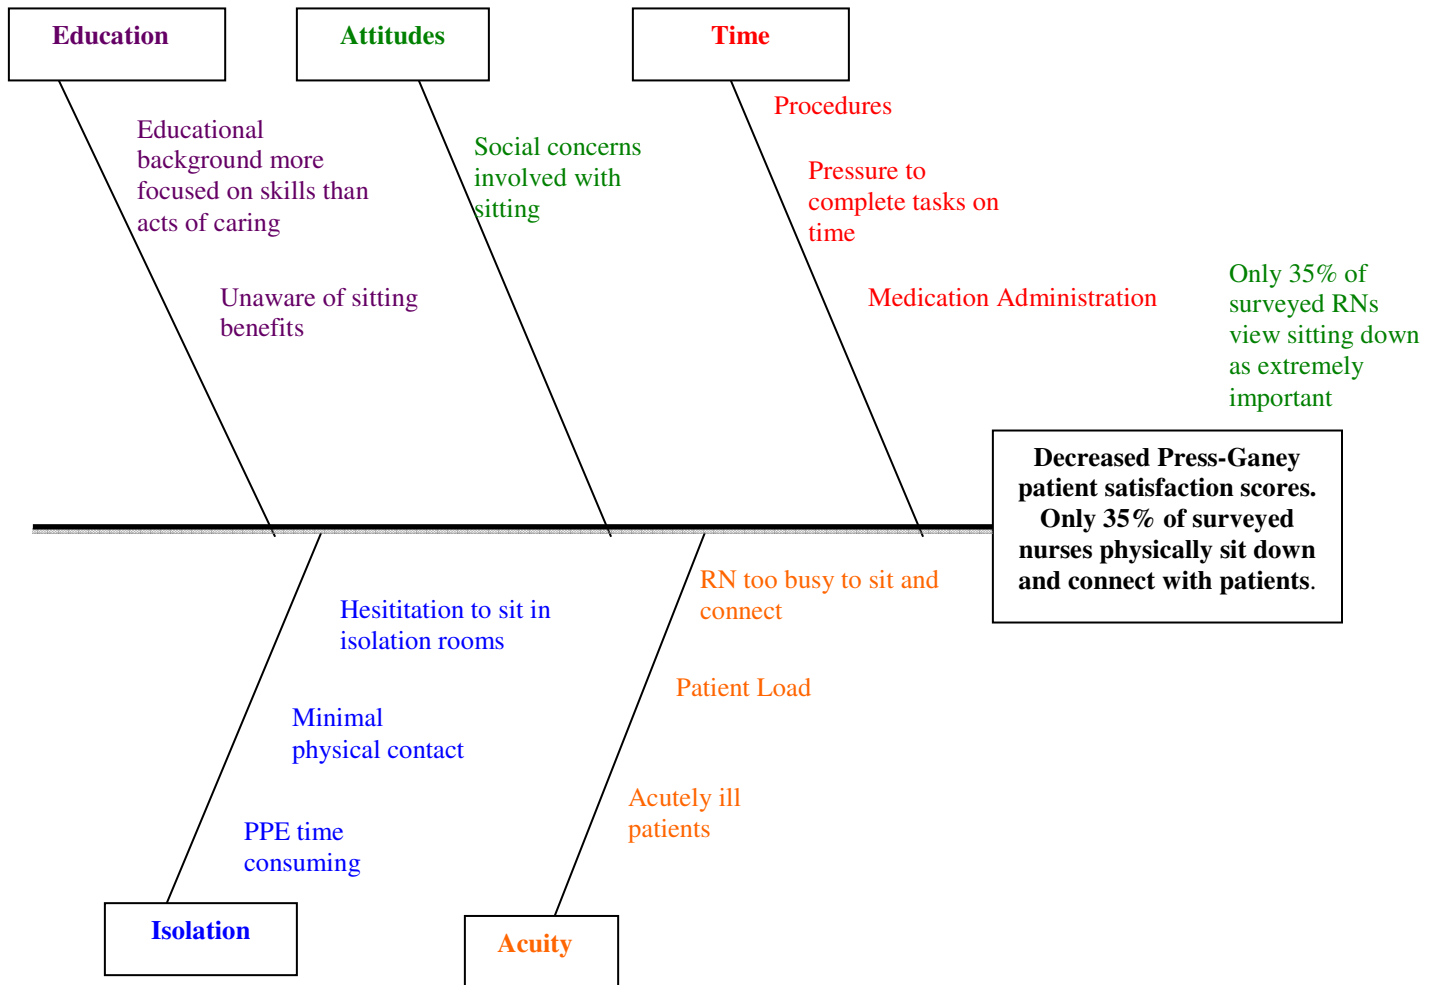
Education

Attitudes

Time

Educational background more focused on skills than acts of caring

Unaware of sitting benefits

Social concerns involved with sitting

Procedures

Pressure to complete tasks on time

Medication Administration

Only 35% of surveyed RNs view sitting down as extremely important

Decreased Press-Ganey patient satisfaction scores. Only 35% of surveyed nurses physically sit down and connect with patients.

Hesititation to sit in isolation rooms

Minimal physical contact

PPE time consuming

RN too busy to sit and connect

Patient Load

Acutely ill patients

Isolation

Acuity